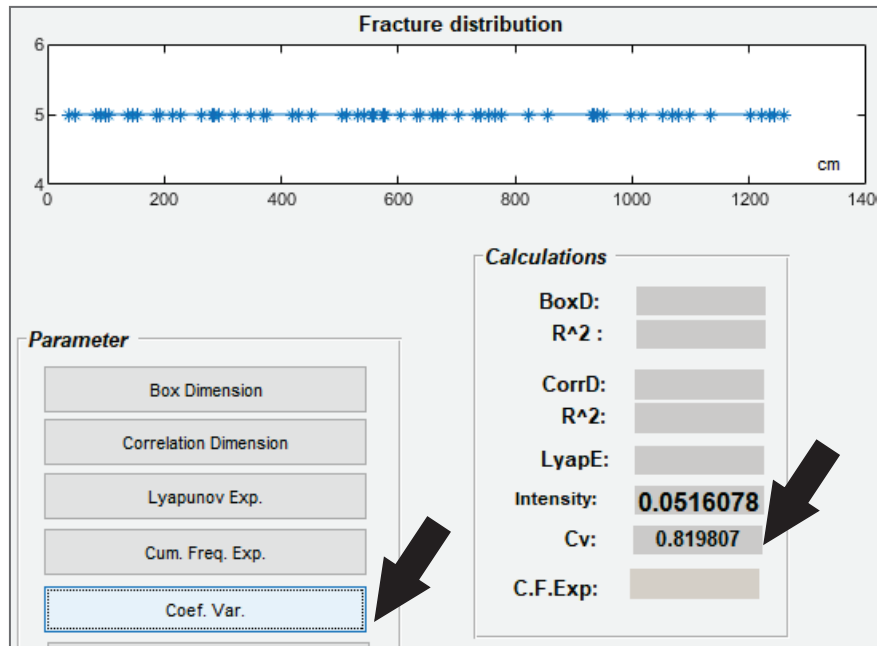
Fracture distribution

6
5
4
0
200
400
600
800
1000
1200
140
cm

Calculations

BoxD:
R^2 :

CorrD:
R^2:

LyapE:

Intensity: 0.0516078

Cv: 0.819807

C.F.Exp:

Parameter

Box Dimension

Correlation Dimension

Lyapunov Exp.

Cum. Freq. Exp.

Coef. Var.